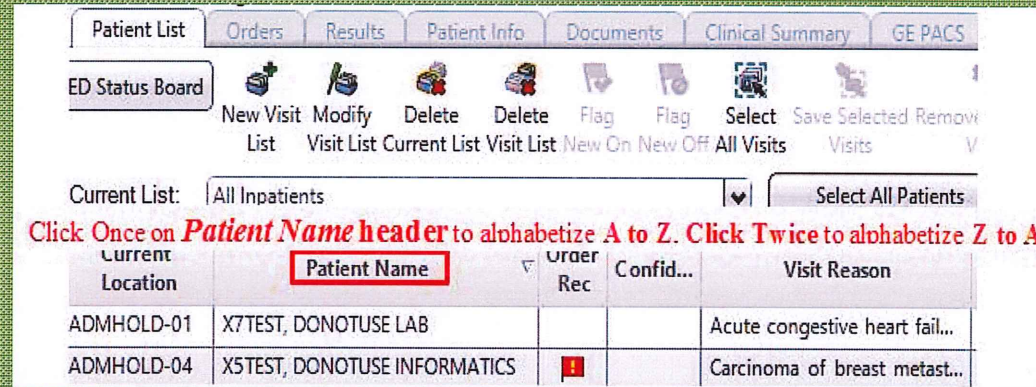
Patient List | Orders | Results | Patient Info | Documents | Clinical Summary | GE PACS

ED Status Board

New Visit List
Modify Visit List
Delete Current List
Delete Visit List
Flag New On
Flag New Off
Select All Visits
Save Selected Visits
Remove V

Current List: All Inpatients

Select All Patients

Click Once on *Patient Name* header to alphabetize A to Z. Click Twice to alphabetize Z to A

| Current Location | Patient Name | Order Rec | Confid... | Visit Reason |
|---|---|---|---|---|
| ADMHOLD-01 | X7TEST, DONOTUSE LAB | | | Acute congestive heart fail... |
| ADMHOLD-04 | X5TEST, DONOTUSE INFORMATICS | ! | | Carcinoma of breast metast... |